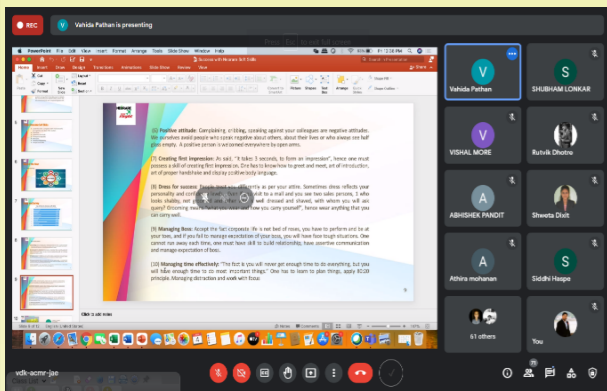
REC

V Vahida Pathan is presenting

PowerPoint File Edit View Insert Format Arrange Tools Slide Show Window Help

Home Insert Design Transitions Animations Slide Show Review View

Success with Modern Soft Skills

(6) Positive attitude: Complaining, criticizing, speaking against your colleagues are negative attitude. We ourselves avoid people who speak negative about others, about their lives or who always see half glass empty. A positive person is welcomed everywhere by open arms.

(7) Creating first impression: As said, "it takes 3 seconds, to form an impression", hence one must possess a skill of creating first impression. One has to know how to greet and meet, art of introduction, art of proper handshake and display positive body language.

(8) Dress for success: People treat you differently as per your attire. Sometimes dress reflects your personality and confidence level. "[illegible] visit to a mall and you see two sales persons, 1 who looks shabby, not properly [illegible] well dressed and shaved, with whom you will ask query? Grooming involves what you wear and how you carry yourself", hence wear anything that you can carry well.

(9) Managing Boss: Accept the fact corporate life is not bed of roses, you have to perform and be at your toes, and if you fail to manage expectation of your boss, you will face few tough situations. One cannot run away each time, one must have skill to build relationship, have assertive communication and manage expectation of boss.

(10) Managing time effectively: "The fact is you will never get enough time to do everything, but you will have enough time to do most important things." One has to learn to plan things, apply 80:20 principle. Managing distractions and work with focus.

Click to add notes

V Vahida Pathan
S SHUBHAM LONKAR
V VISHAL MORE
Rutvik Dhotre
A ABHISHEK PANDIT
Shweta Dixit
A Athira mohanan
S Siddhi Haspe
61 others
You

vdk-acmr-jae